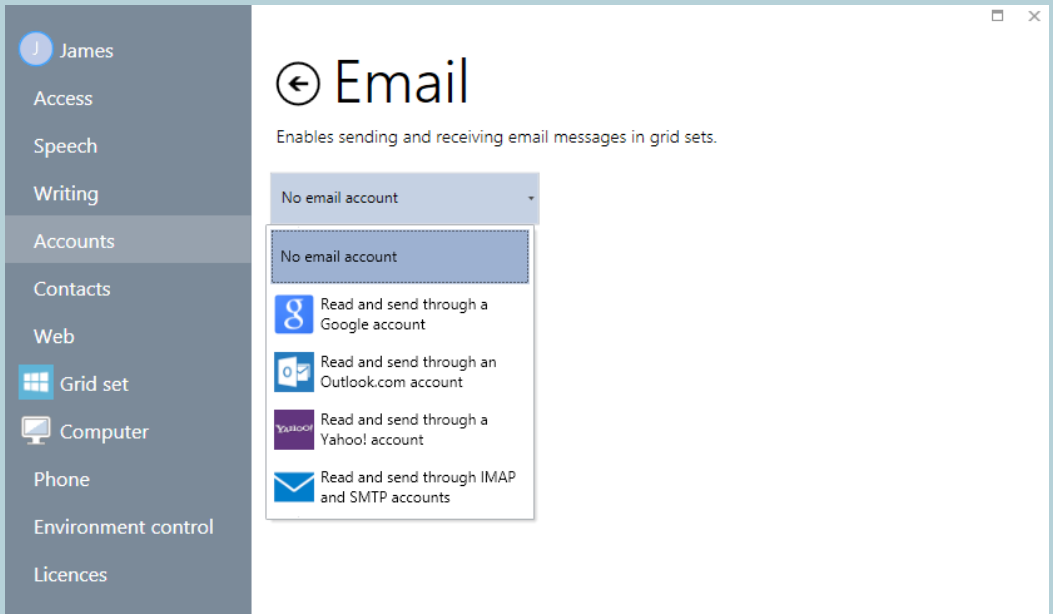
J James
Access
Speech
Writing
Accounts
Contacts
Web
Grid set
Computer
Phone
Environment control
Licences

Email

Enables sending and receiving email messages in grid sets.

No email account

No email account

Read and send through a Google account

Read and send through an Outlook.com account

Yahoo! Read and send through a Yahoo! account

Read and send through IMAP and SMTP accounts